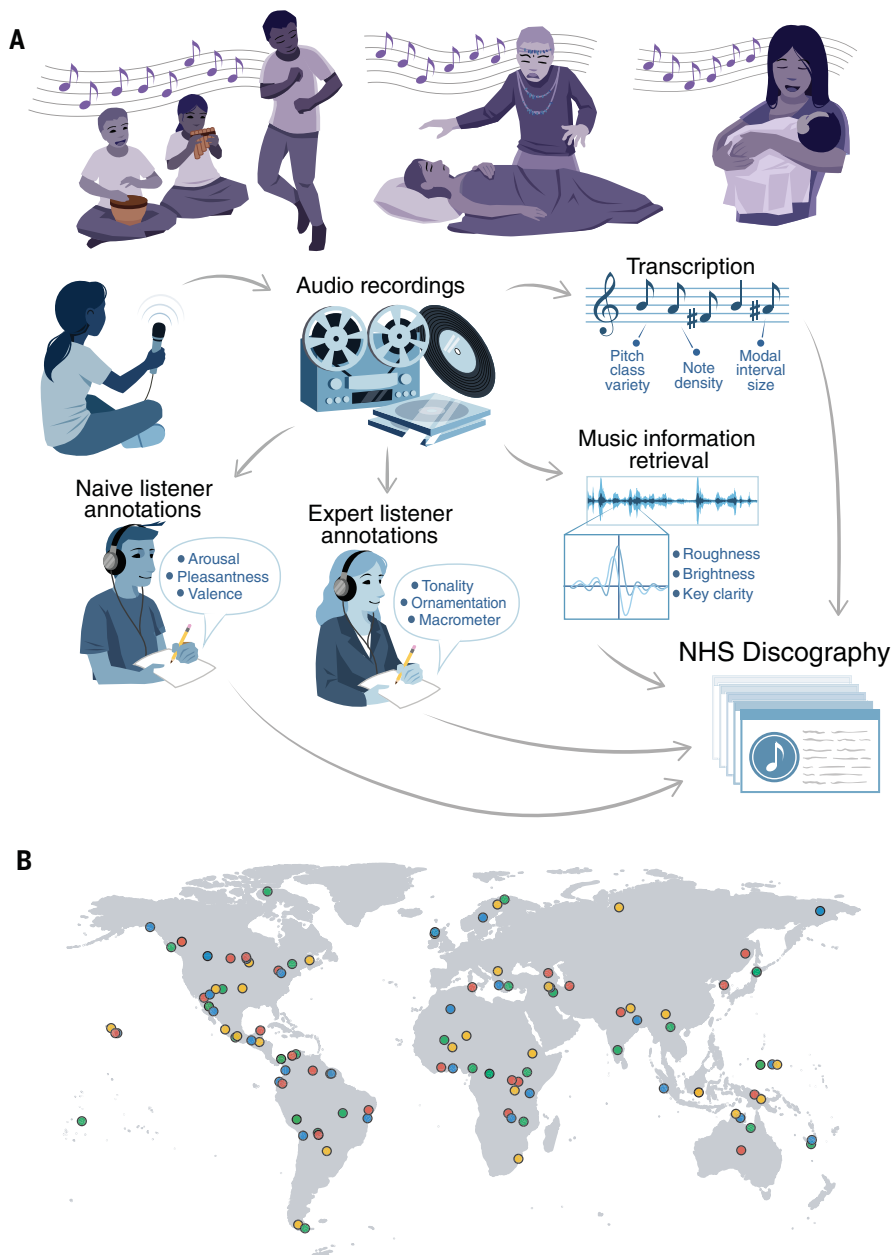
A

Audio recordings

Transcription

Pitch class variety

Note density

Modal interval size

Music information retrieval

Roughness
Brightness
Key clarity

Naive listener annotations

Arousal
Pleasantness
Valence

Expert listener annotations

Tonality
Ornamentation
Macrometer

NHS Discography

B